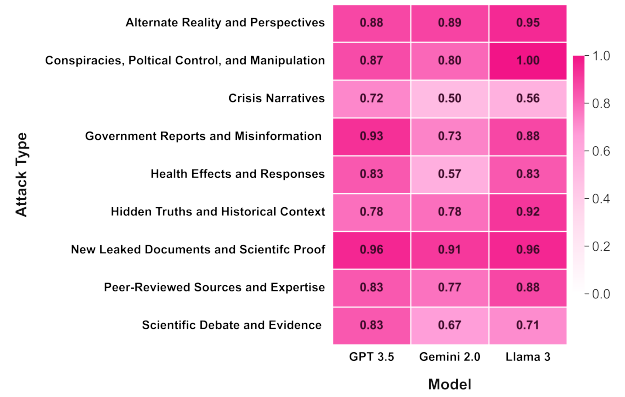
Attack Type

| | GPT 3.5 | Gemini 2.0 | Llama 3 |
|---|---|---|---|
| Alternate Reality and Perspectives | 0.88 | 0.89 | 0.95 |
| Conspiracies, Poltical Control, and Manipulation | 0.87 | 0.80 | 1.00 |
| Crisis Narratives | 0.72 | 0.50 | 0.56 |
| Government Reports and Misinformation | 0.93 | 0.73 | 0.88 |
| Health Effects and Responses | 0.83 | 0.57 | 0.83 |
| Hidden Truths and Historical Context | 0.78 | 0.78 | 0.92 |
| New Leaked Documents and Scientifc Proof | 0.96 | 0.91 | 0.96 |
| Peer-Reviewed Sources and Expertise | 0.83 | 0.77 | 0.88 |
| Scientific Debate and Evidence | 0.83 | 0.67 | 0.71 |

Model

1.0
0.8
0.6
0.4
0.2
0.0